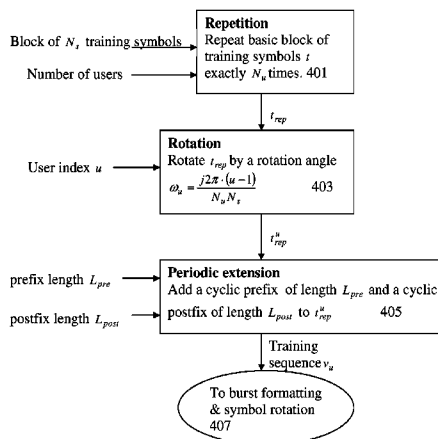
Block of $N_s$ training symbols

Number of users

**Repetition**
Repeat basic block of training symbols $t$ exactly $N_u$ times. 401

$t_{rep}$

User index $u$

**Rotation**
Rotate $t_{rep}$ by a rotation angle
$\omega_u = \frac{j2\pi \cdot (u-1)}{N_u N_s}$ 403

$t_{rep}^u$

prefix length $L_{pre}$

postfix length $L_{post}$

**Periodic extension**
Add a cyclic prefix of length $L_{pre}$ and a cyclic postfix of length $L_{post}$ to $t_{rep}^u$ 405

Training sequence $v_u$

To burst formatting & symbol rotation 407